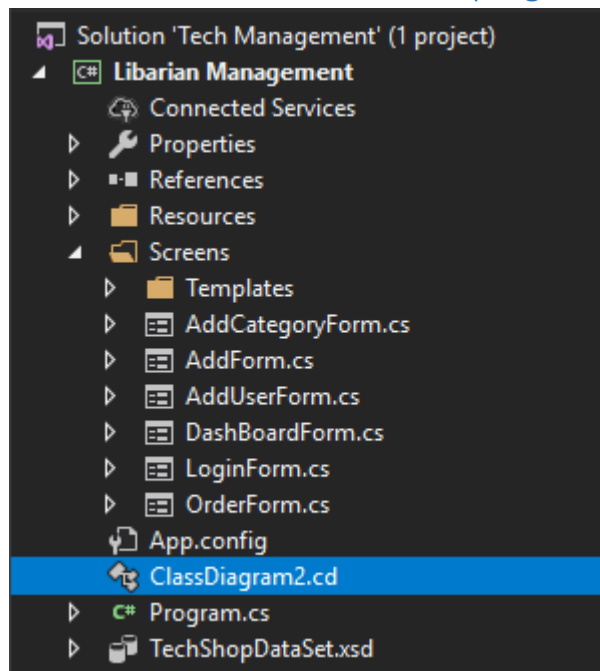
Solution 'Tech Management' (1 project)
C# Libarian Management
Connected Services
Properties
References
Resources
Screens
Templates
AddCategoryForm.cs
AddForm.cs
AddUserForm.cs
DashBoardForm.cs
LoginForm.cs
OrderForm.cs
App.config
ClassDiagram2.cd
C# Program.cs
TechShopDataSet.xsd